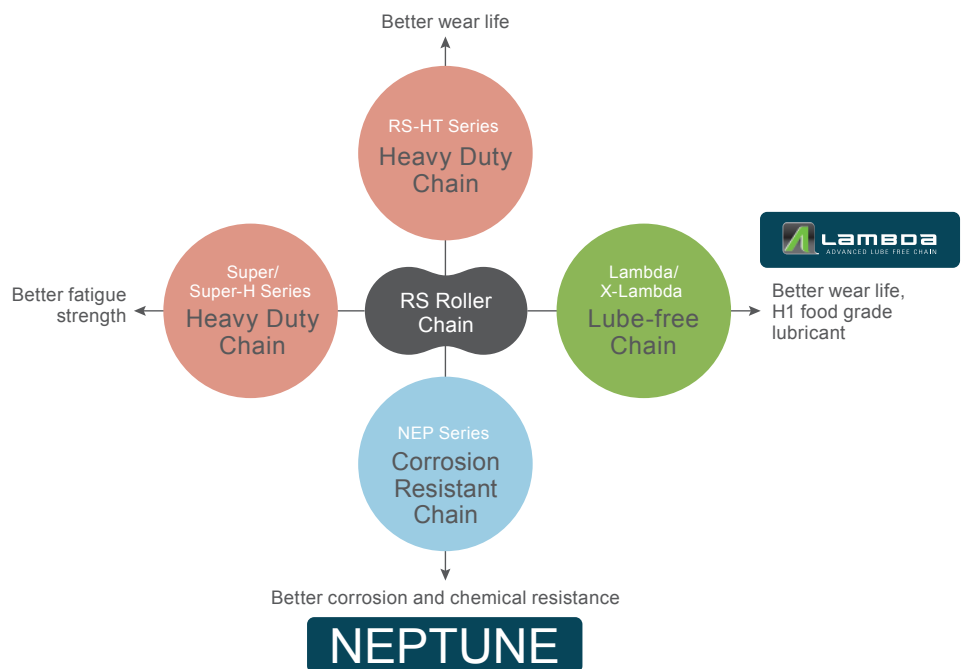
Better wear life

RS-HT Series
Heavy Duty Chain

Better fatigue strength

Super/ Super-H Series
Heavy Duty Chain

RS Roller Chain

Lambda/ X-Lambda
Lube-free Chain

LAMBDA
ADVANCED LUBE FREE CHAIN

Better wear life, H1 food grade lubricant

NEP Series
Corrosion Resistant Chain

Better corrosion and chemical resistance

NEPTUNE